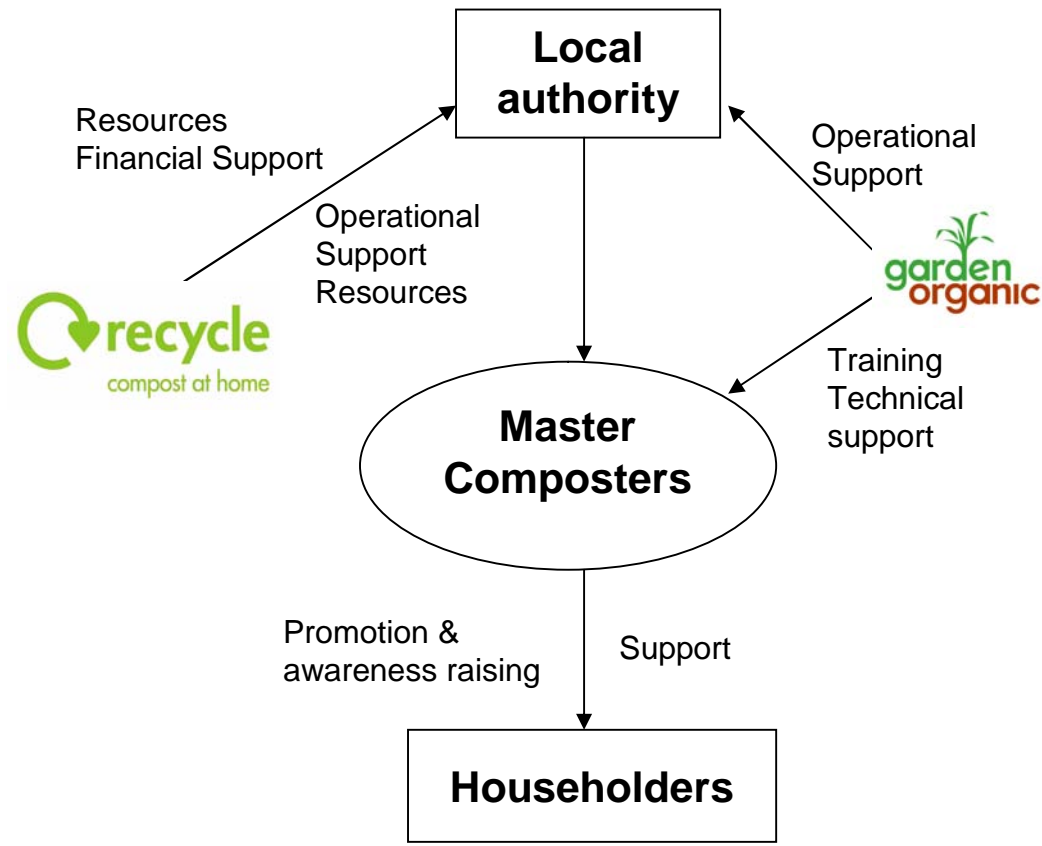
Local authority

Resources
Financial Support

Operational Support

Operational Support Resources

recycle
compost at home

garden organic

Training
Technical support

Master Composters

Promotion & awareness raising

Support

Householders